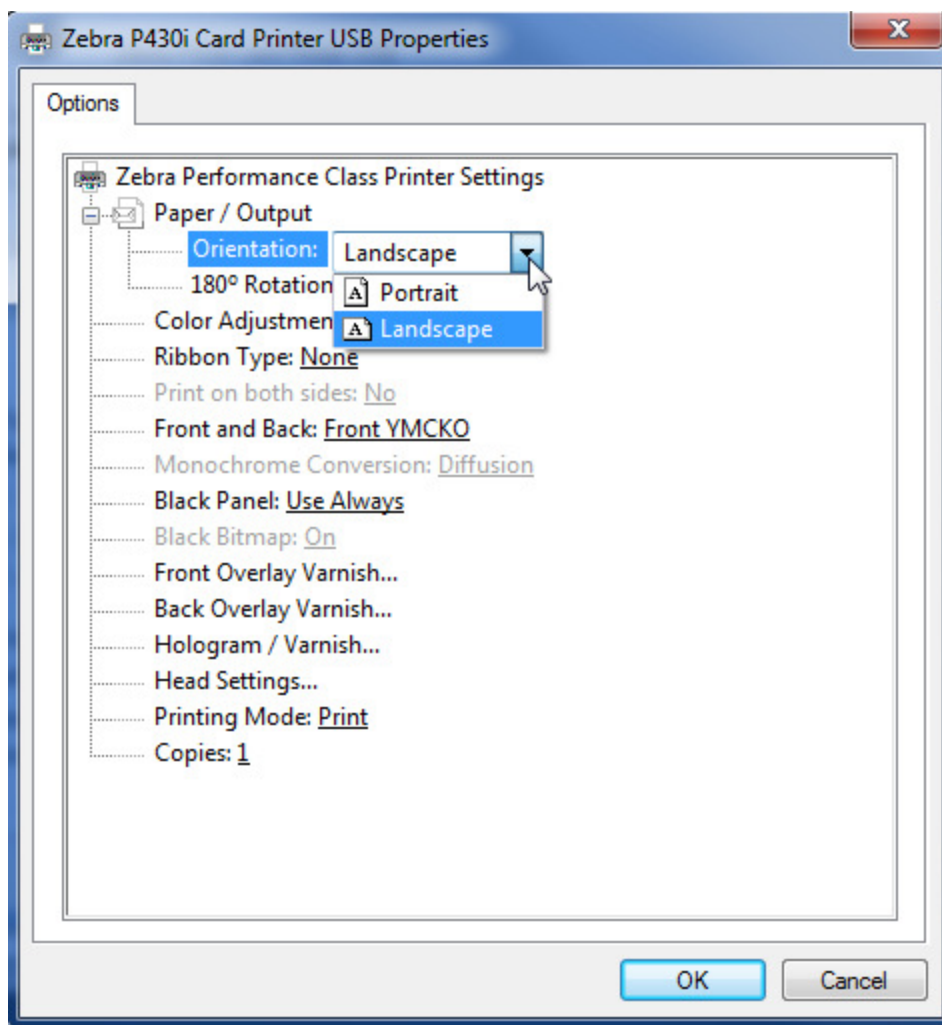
Zebra P430i Card Printer USB Properties

Options

Zebra Performance Class Printer Settings
Paper / Output
Orientation: Landscape
180º Rotation
Portrait
Landscape
Color Adjustmen
Ribbon Type: None
Print on both sides: No
Front and Back: Front YMCKO
Monochrome Conversion: Diffusion
Black Panel: Use Always
Black Bitmap: On
Front Overlay Varnish...
Back Overlay Varnish...
Hologram / Varnish...
Head Settings...
Printing Mode: Print
Copies: 1

OK
Cancel